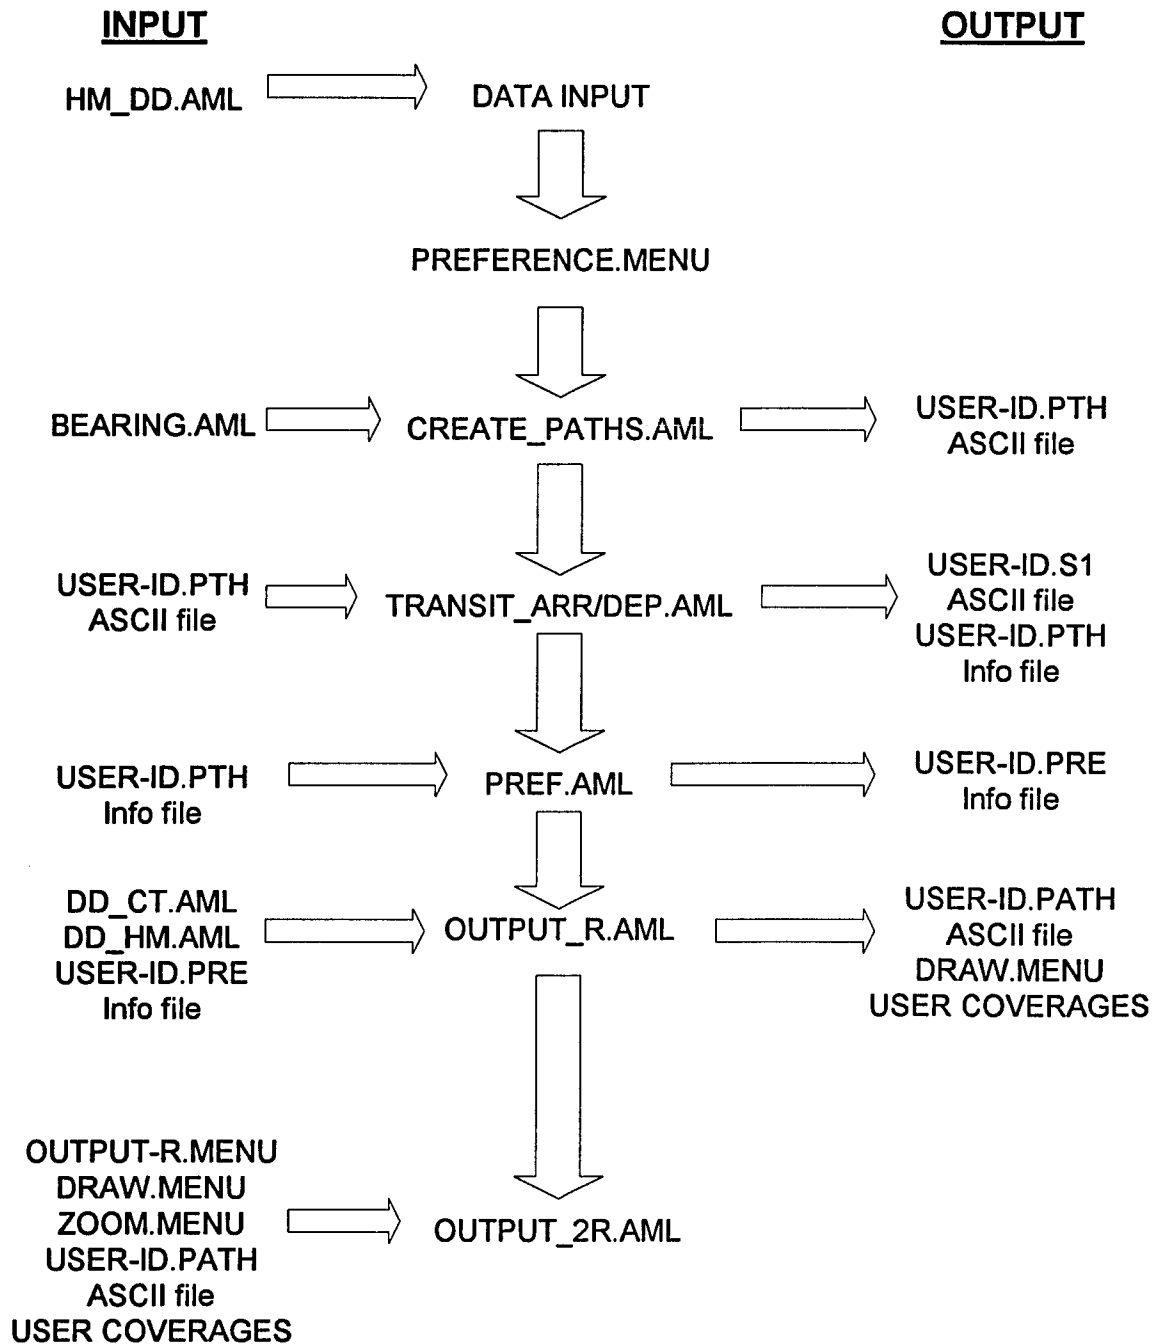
INPUT

OUTPUT

HM_DD.AML

DATA INPUT

PREFERENCE.MENU

BEARING.AML

CREATE_PATHS.AML

USER-ID.PTH
ASCII file

USER-ID.PTH
ASCII file

TRANSIT_ARR/DEP.AML

USER-ID.S1
ASCII file
USER-ID.PTH
Info file

USER-ID.PTH
Info file

PREF.AML

USER-ID.PRE
Info file

DD_CT.AML
DD_HM.AML
USER-ID.PRE
Info file

OUTPUT_R.AML

USER-ID.PATH
ASCII file
DRAW.MENU
USER COVERAGES

OUTPUT-R.MENU
DRAW.MENU
ZOOM.MENU
USER-ID.PATH
ASCII file
USER COVERAGES

OUTPUT_2R.AML